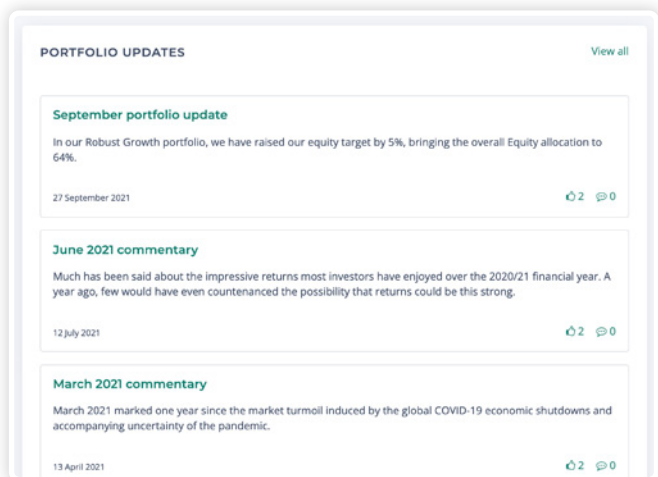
PORTFOLIO UPDATES

View all

September portfolio update

In our Robust Growth portfolio, we have raised our equity target by 5%, bringing the overall Equity allocation to 64%.

27 September 2021

2 0

June 2021 commentary

Much has been said about the impressive returns most investors have enjoyed over the 2020/21 financial year. A year ago, few would have even countenanced the possibility that returns could be this strong.

12 July 2021

2 0

March 2021 commentary

March 2021 marked one year since the market turmoil induced by the global COVID-19 economic shutdowns and accompanying uncertainty of the pandemic.

13 April 2021

2 0